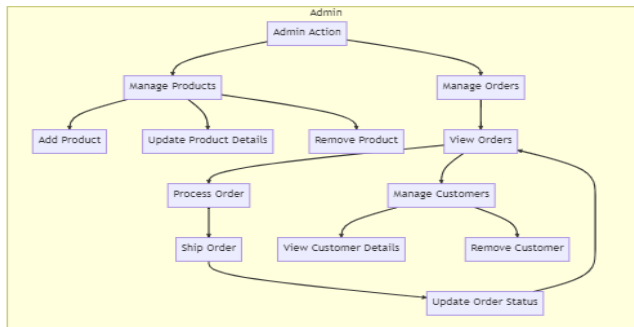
Admin

Admin Action

Manage Products

Manage Orders

Add Product

Update Product Details

Remove Product

View Orders

Process Order

Manage Customers

Ship Order

View Customer Details

Remove Customer

Update Order Status